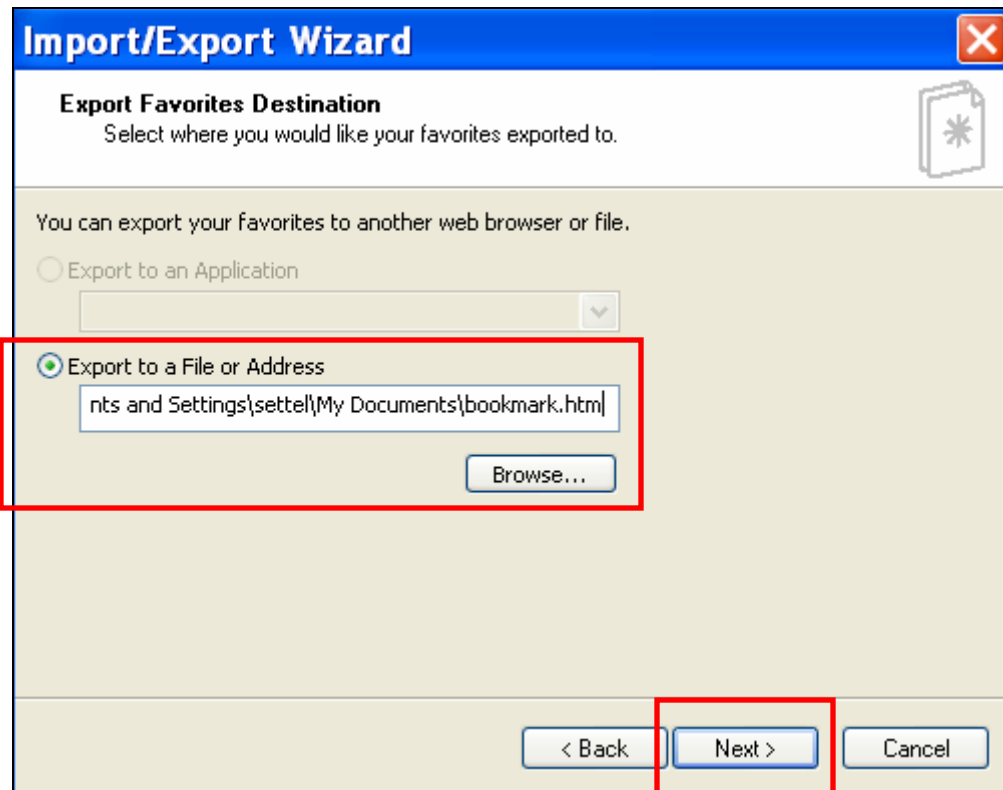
Import/Export Wizard

Export Favorites Destination
Select where you would like your favorites exported to.

You can export your favorites to another web browser or file.

Export to an Application

Export to a File or Address

nts and Settings\settel\My Documents\bookmark.htm

Browse...

< Back

Next >

Cancel